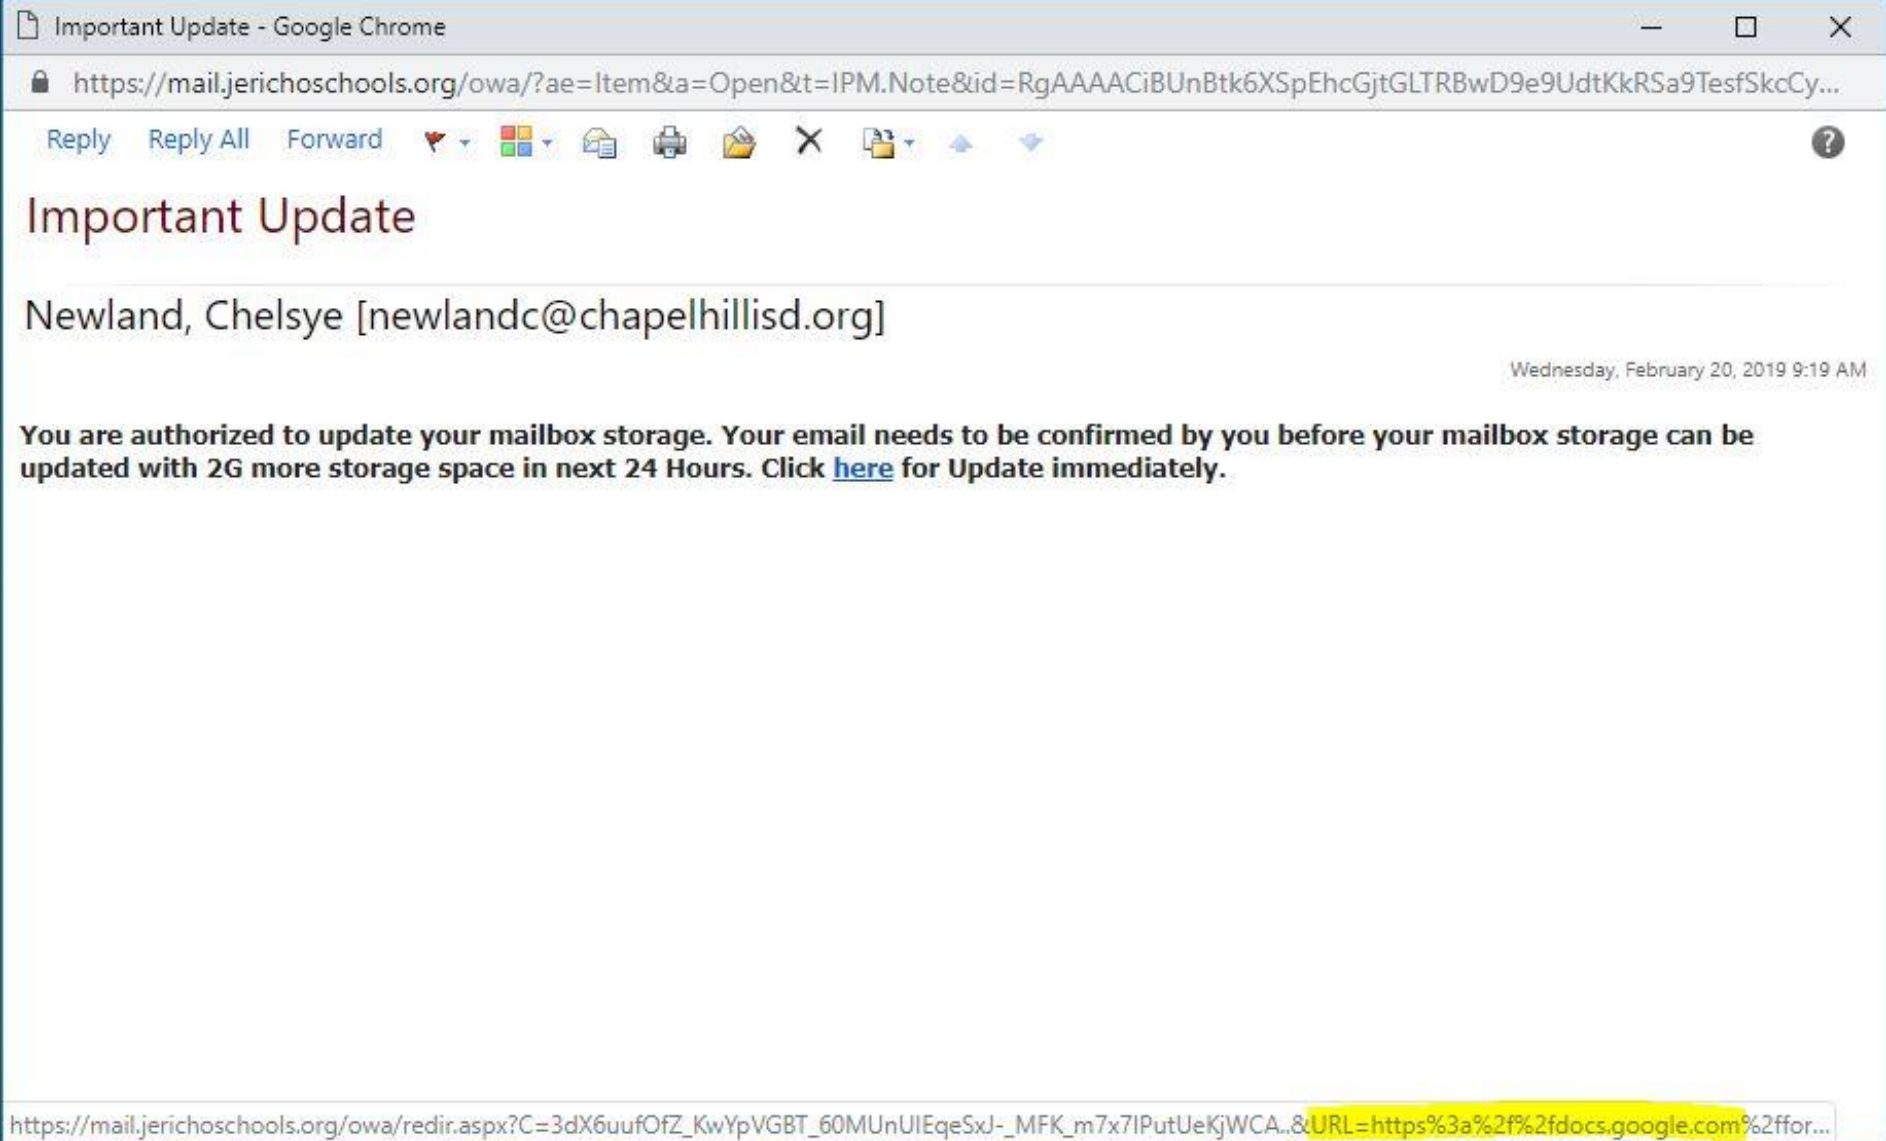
Important Update - Google Chrome

https://mail.jerichoschools.org/owa/?ae=Item&a=Open&t=IPM.Note&id=RgAAAACiBUnBtk6XSpEhcGjtGLTRBwD9e9UdtKkRSa9TesfSkcCy...

Reply Reply All Forward

Important Update

Newland, Chelsye [newlandc@chapelhillisd.org]

Wednesday, February 20, 2019 9:19 AM

You are authorized to update your mailbox storage. Your email needs to be confirmed by you before your mailbox storage can be updated with 2G more storage space in next 24 Hours. Click here for Update immediately.

https://mail.jerichoschools.org/owa/redir.aspx?C=3dX6uufOfZ_KwYpVGBT_60MUnUIEqeSxJ-_MFK_m7x7IPutUeKjWCA..&URL=https%3a%2f%2fdocs.google.com%2ffor...